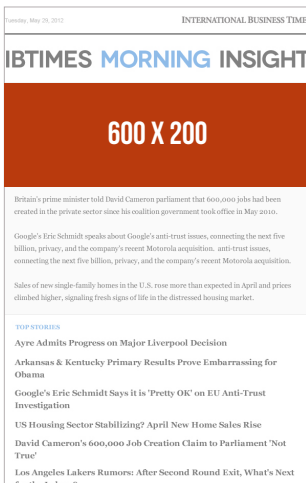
Tuesday, May 29, 2012

INTERNATIONAL BUSINESS TIME

IBTIMES MORNING INSIGHT

600 X 200

Britain's prime minister told David Cameron parliament that 600,000 jobs had been created in the private sector since his coalition government took office in May 2010.

Google's Eric Schmidt speaks about Google's anti-trust issues, connecting the next five billion, privacy, and the company's recent Motorola acquisition. anti-trust issues, connecting the next five billion, privacy, and the company's recent Motorola acquisition.

Sales of new single-family homes in the U.S. rose more than expected in April and prices climbed higher, signaling fresh signs of life in the distressed housing market.

TOP STORIES

Ayre Admits Progress on Major Liverpool Decision

Arkansas & Kentucky Primary Results Prove Embarrassing for Obama

Google's Eric Schmidt Says it is 'Pretty OK' on EU Anti-Trust Investigation

US Housing Sector Stabilizing? April New Home Sales Rise

David Cameron's 600,000 Job Creation Claim to Parliament 'Not True'

Los Angeles Lakers Rumors: After Second Round Exit, What's Next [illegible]